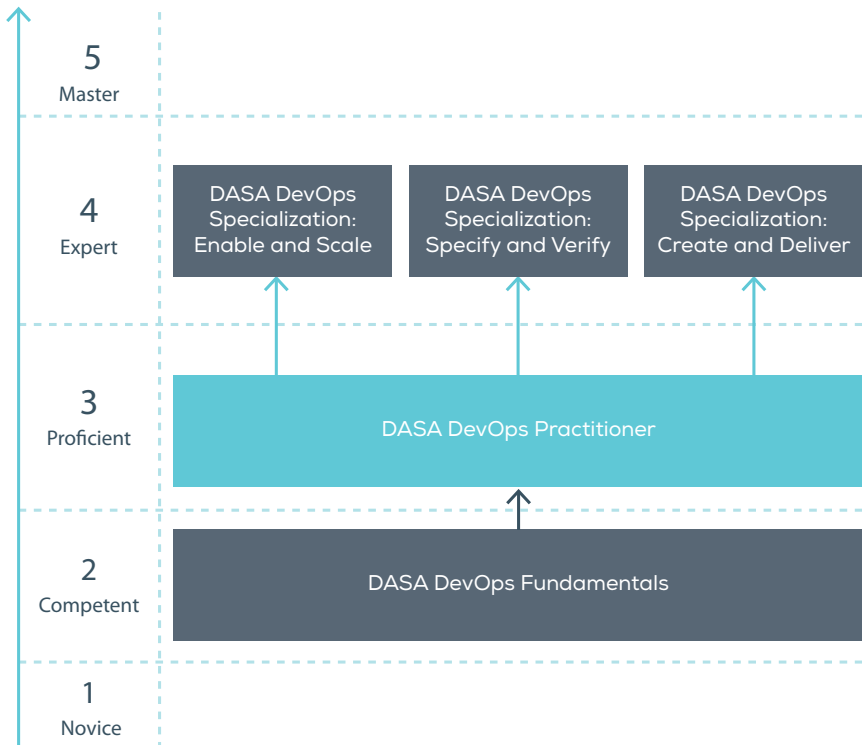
5
Master

4
Expert

DASA DevOps Specialization: Enable and Scale

DASA DevOps Specialization: Specify and Verify

DASA DevOps Specialization: Create and Deliver

3
Proficient

DASA DevOps Practitioner

2
Competent

DASA DevOps Fundamentals

1
Novice